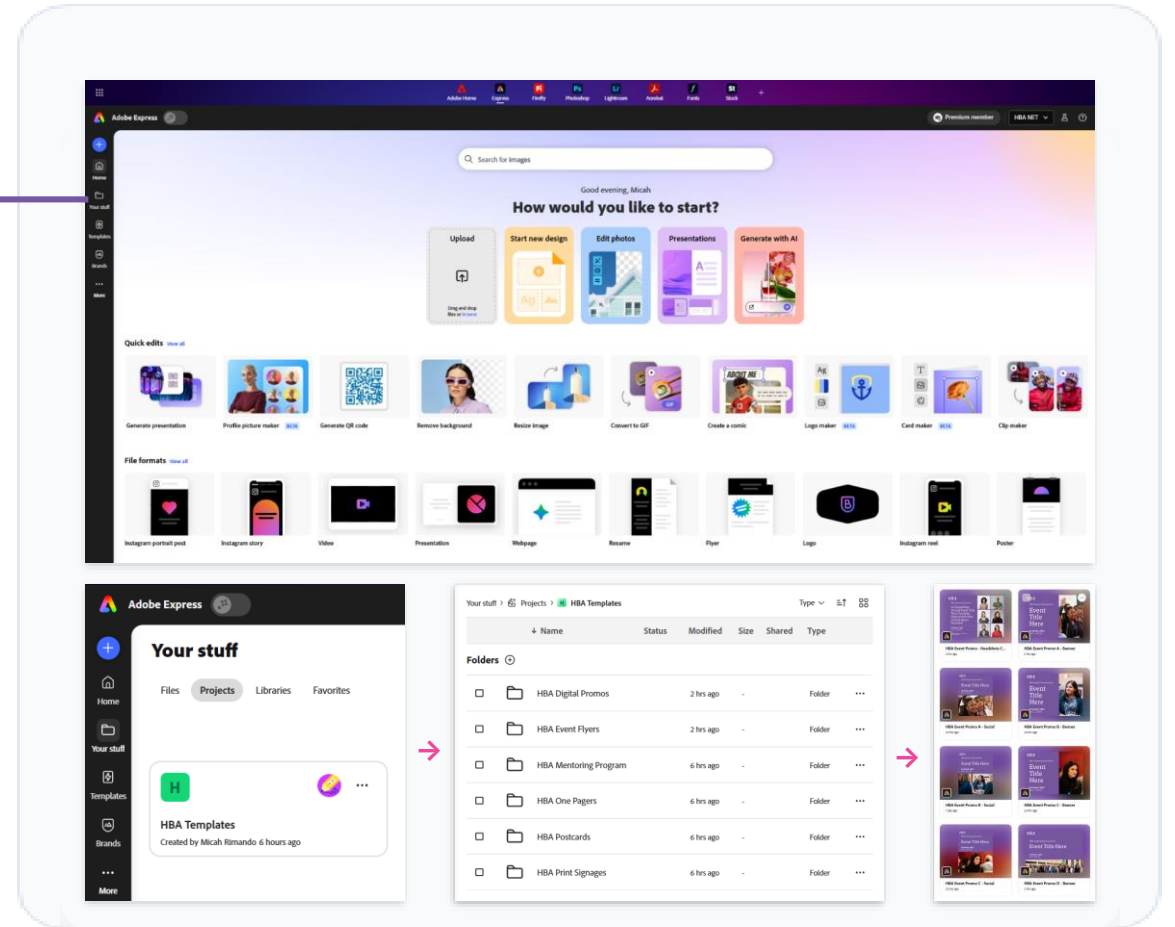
Adobe Home Express Firefly Photoshop Lightroom Acrobat Fonts Stock

Adobe Express

Premium member HBA NET

Home
Your stuff
Templates
Brands
More

Search for images

Good evening, Micah

How would you like to start?

Upload
Drag and drop files or browse

Start new design

Edit photos

Presentations

Generate with AI

Quick edits View all

Generate presentation
Profile picture maker BETA
Generate QR code
Remove background
Resize image
Convert to GIF
Create a comic
Logo maker BETA
Card maker BETA
Clip maker

File formats View all

Instagram portrait post
Instagram story
Video
Presentation
Webpage
Resume
Flyer
Logo
Instagram reel
Poster

Adobe Express

Home
Your stuff
Templates
Brands
More

Your stuff

Files Projects Libraries Favorites

H

HBA Templates
Created by Micah Rimando 6 hours ago

Your stuff > Projects > H HBA Templates

Type

| | Name | Status | Modified | Size | Shared | Type |
|---|---|---|---|---|---|---|
| Folders | | | | | | |
| | HBA Digital Promos | | 2 hrs ago | - | | Folder |
| | HBA Event Flyers | | 2 hrs ago | - | | Folder |
| | HBA Mentoring Program | | 6 hrs ago | - | | Folder |
| | HBA One Pagers | | 6 hrs ago | - | | Folder |
| | HBA Postcards | | 6 hrs ago | - | | Folder |
| | HBA Print Signages | | 6 hrs ago | - | | Folder |

Event Title Here
Event Title Here
Event Title Here
Event Title Here
Event Title Here
Event Title Here
Event Title Here

HBA Event Promo - Headshots C...
HBA Event Promo A - Banner
HBA Event Promo A - Social
HBA Event Promo B - Banner
HBA Event Promo B - Social
HBA Event Promo C - Banner
HBA Event Promo C - Social
HBA Event Promo D - Banner